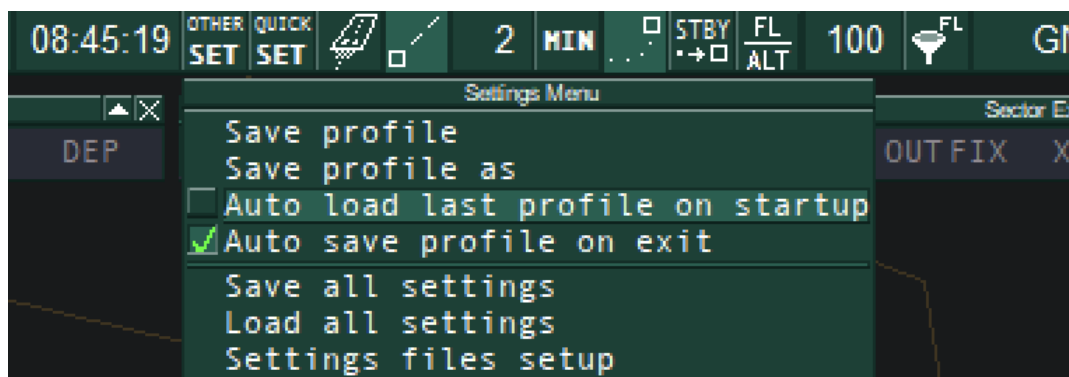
08:45:19 OTHER SET QUICK SET 2 MIN STBY FL ALT 100 FL GN

Settings Menu

Sector E

DEP

OUT FIX X

Save profile
Save profile as
Auto load last profile on startup
Auto save profile on exit
Save all settings
Load all settings
Settings files setup